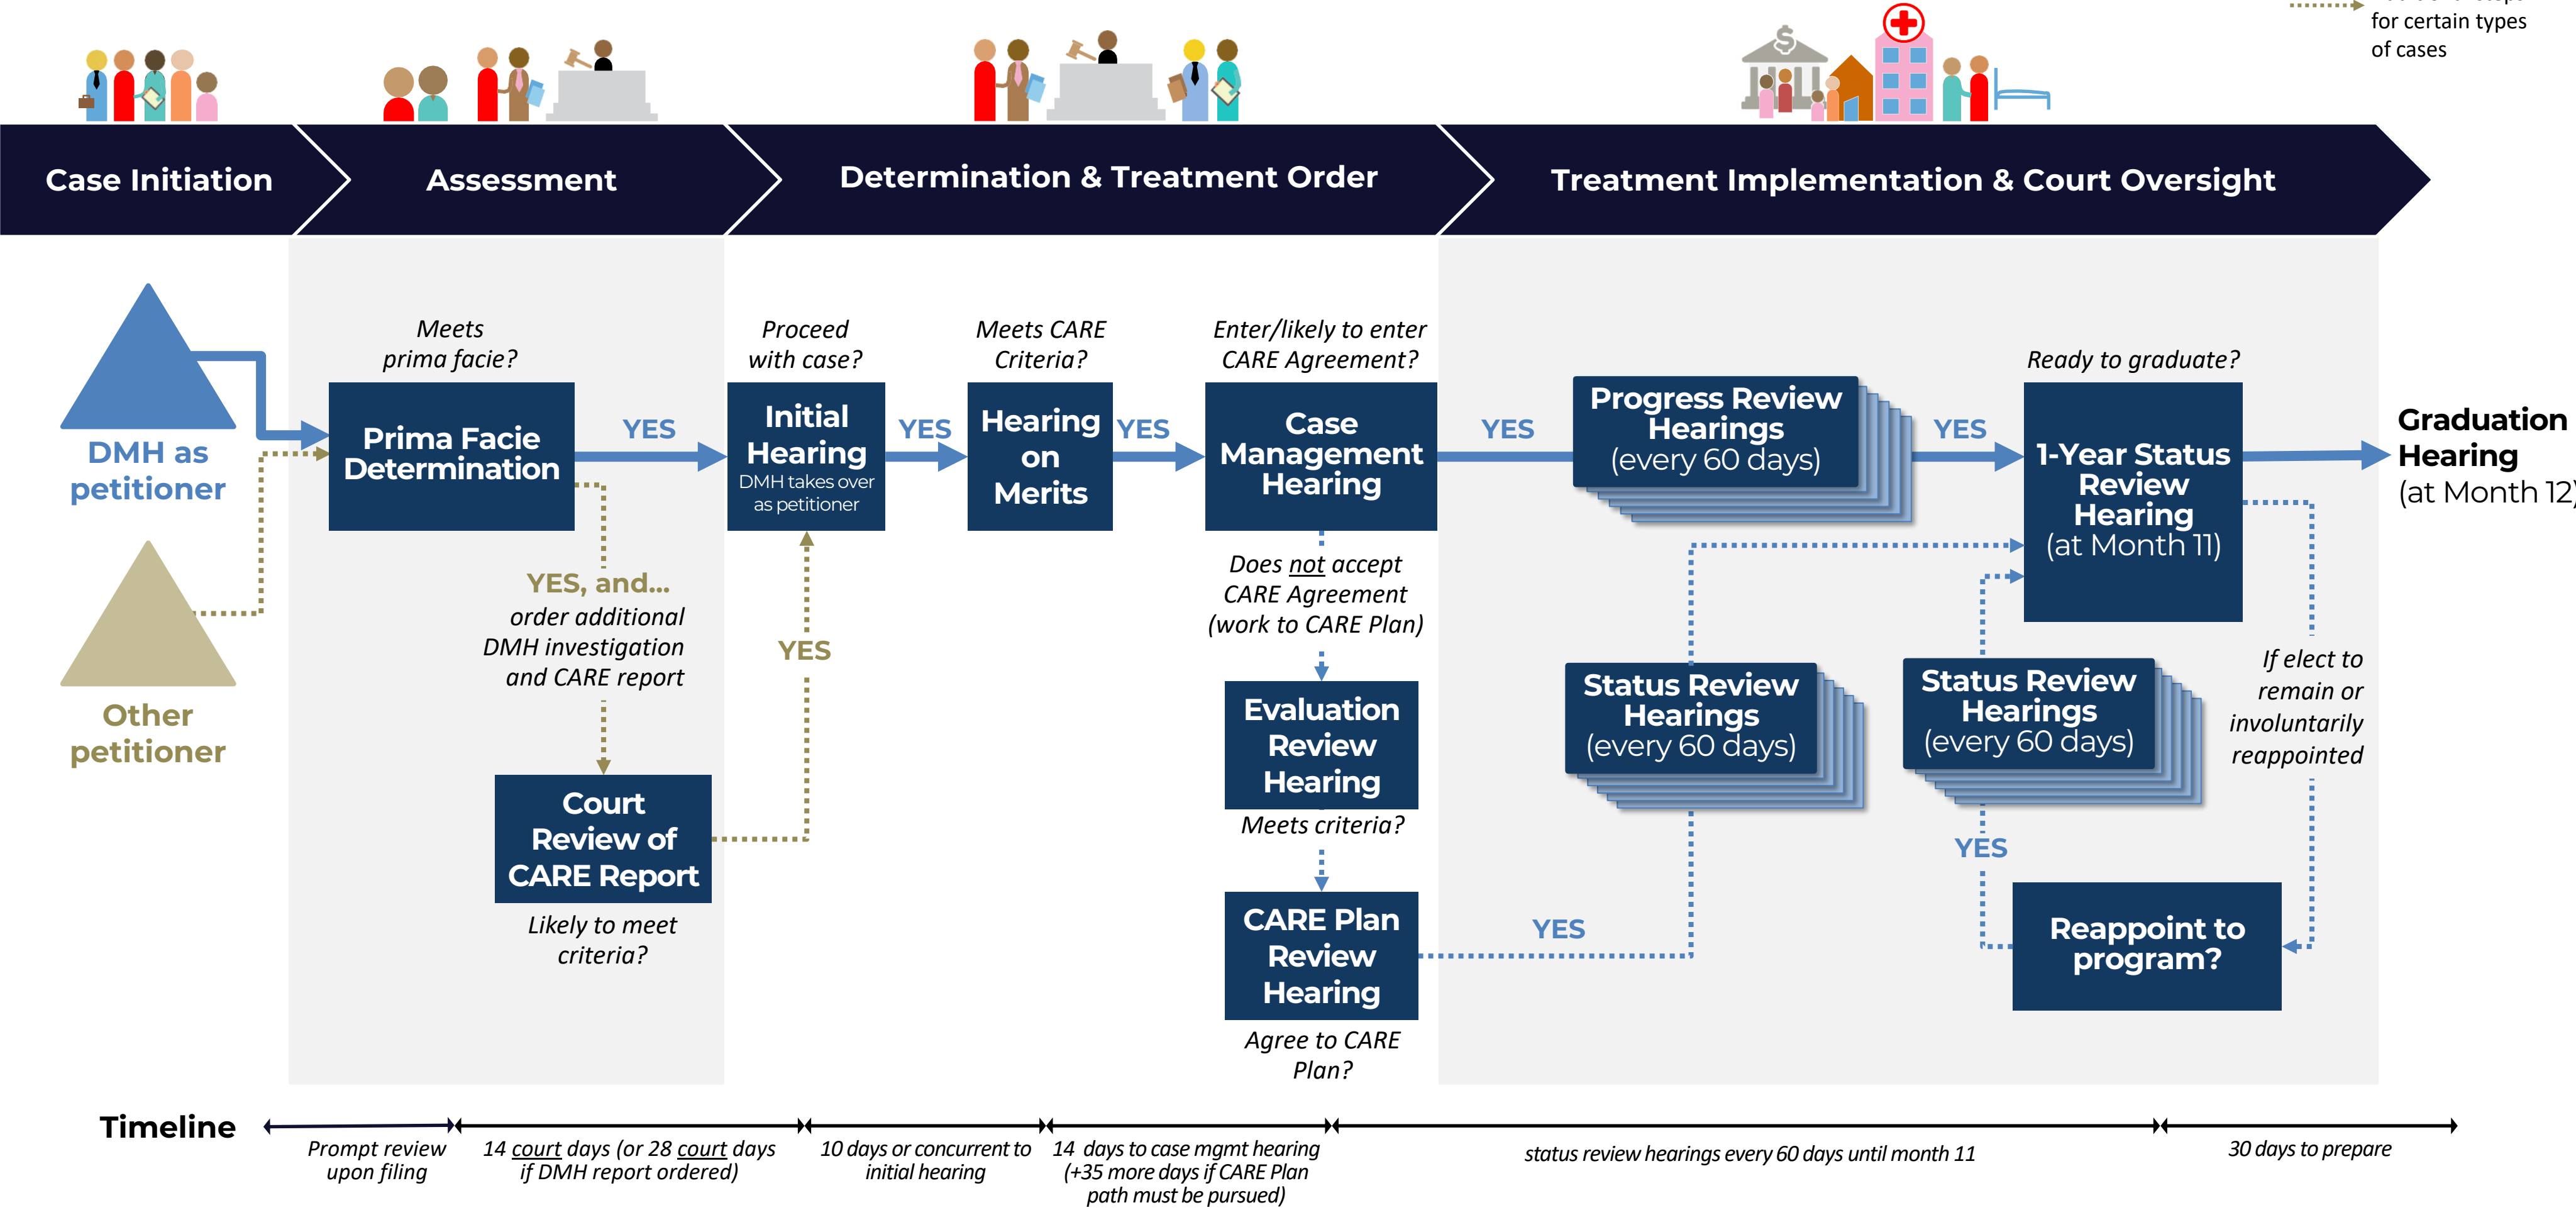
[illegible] for certain types of cases

Case Initiation

Assessment

Determination & Treatment Order

Treatment Implementation & Court Oversight

DMH as petitioner

Other petitioner

Meets prima facie?

Prima Facie Determination

YES

YES, and... order additional DMH investigation and CARE report

Court Review of CARE Report

Likely to meet criteria?

YES

Proceed with case?

Initial Hearing
DMH takes over as petitioner

YES

Meets CARE Criteria?

Hearing on Merits

YES

Enter/likely to enter CARE Agreement?

Case Management Hearing

Does not accept CARE Agreement (work to CARE Plan)

Evaluation Review Hearing

Meets criteria?

CARE Plan Review Hearing

Agree to CARE Plan?

YES

Progress Review Hearings (every 60 days)

YES

YES

Ready to graduate?

1-Year Status Review Hearing (at Month 11)

Graduation Hearing (at Month 12)

Status Review Hearings (every 60 days)

Status Review Hearings (every 60 days)

If elect to remain or involuntarily reappointed

YES

Reappoint to program?

Timeline

Prompt review upon filing

14 court days (or 28 court days if DMH report ordered)

10 days or concurrent to initial hearing

14 days to case mgmt hearing (+35 more days if CARE Plan path must be pursued)

status review hearings every 60 days until month 11

30 days to prepare